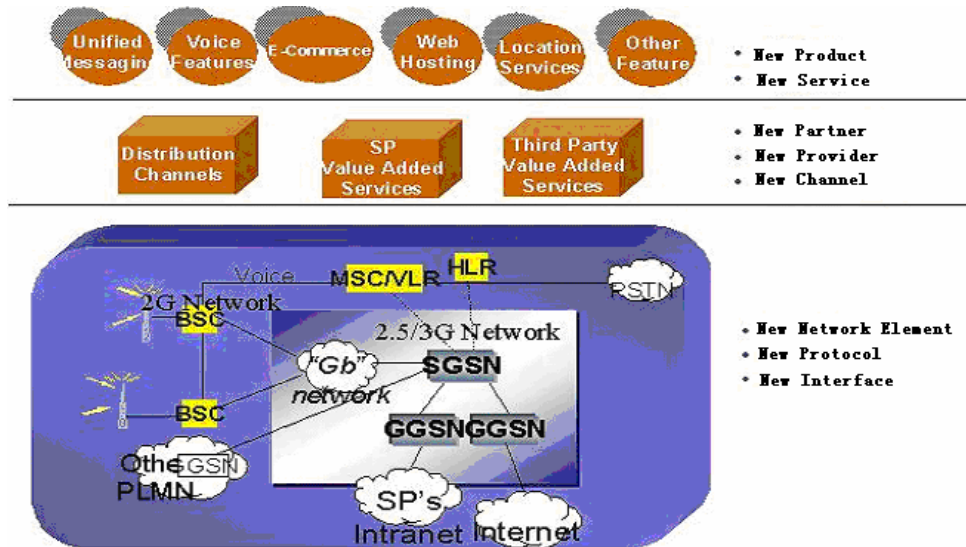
Unified Messaging

Voice Features

E-Commerce

Web Hosting

Location Services

Other Feature

• New Product
• New Service

Distribution Channels

SP Value Added Services

Third Party Value Added Services

• New Partner
• New Provider
• New Channel

Voice

MSC/VLR

HLR

PSTN

2G Network

BSC

2.5/3G Network

"Gb" network

SGSN

BSC

GGSN

GGSN

Othe

SGSN

PLMN

SP's Intranet

Internet

• New Network Element
• New Protocol
• New Interface